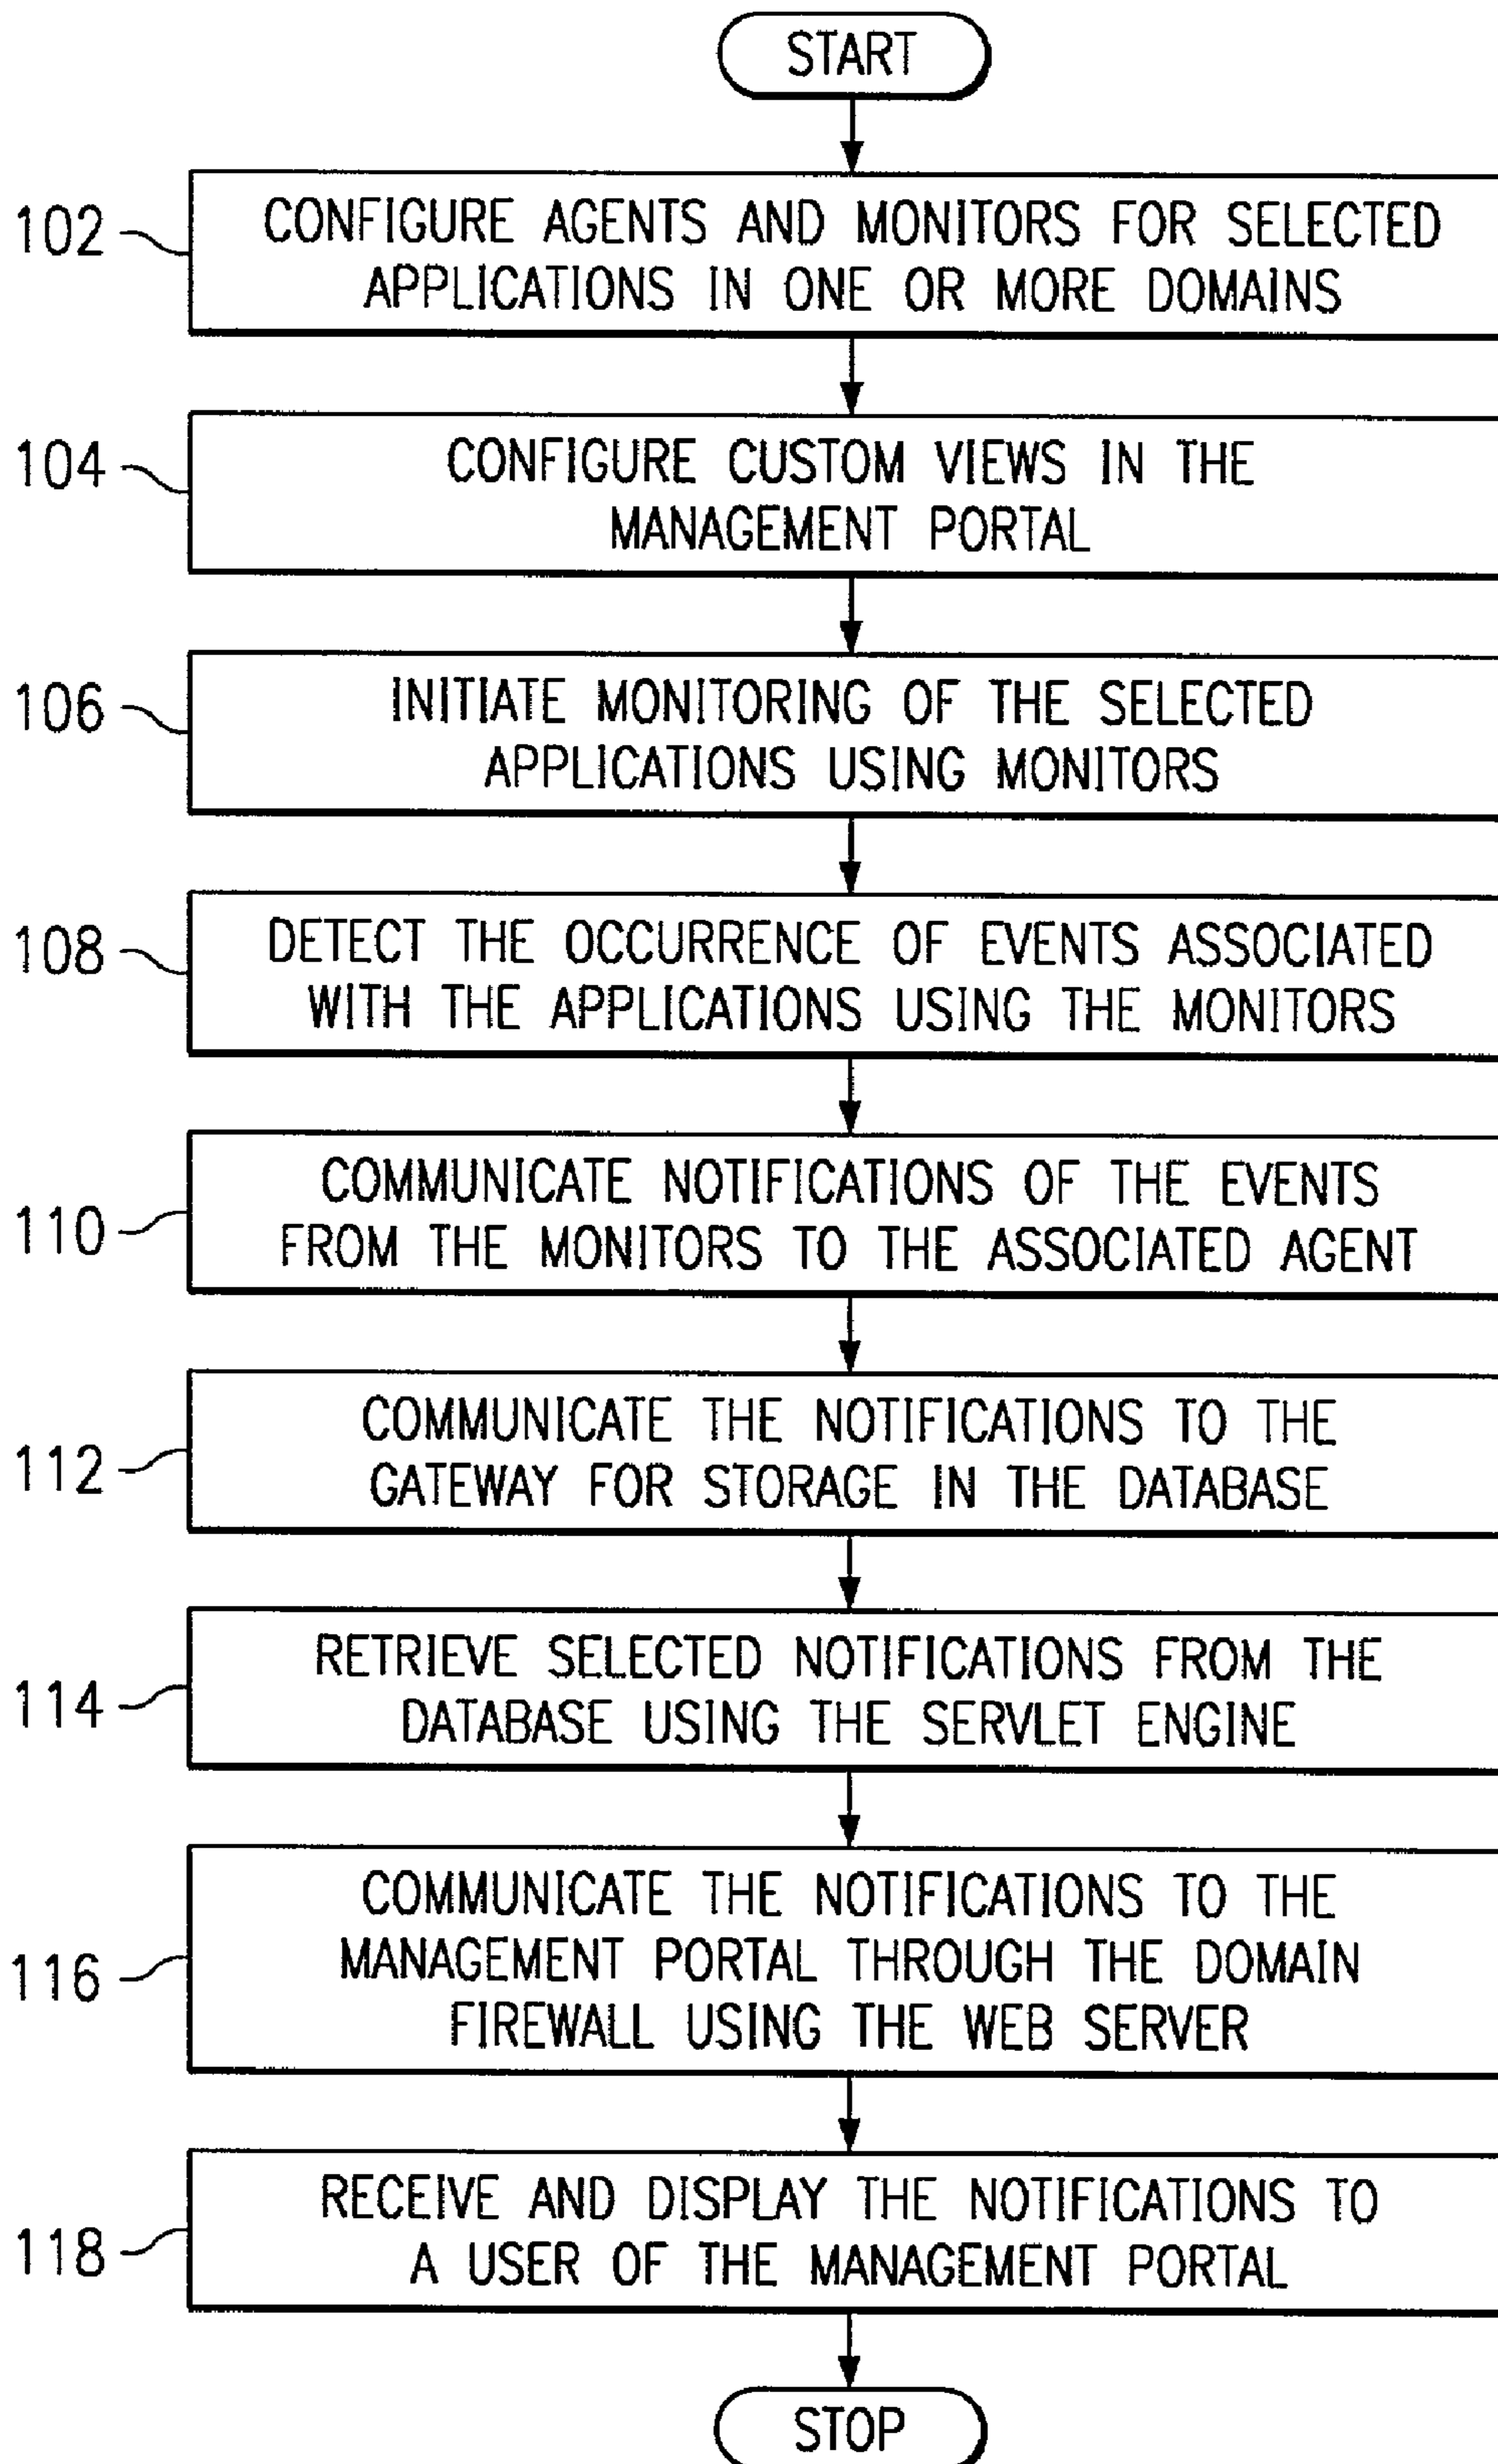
START

102 CONFIGURE AGENTS AND MONITORS FOR SELECTED APPLICATIONS IN ONE OR MORE DOMAINS

104 CONFIGURE CUSTOM VIEWS IN THE MANAGEMENT PORTAL

106 INITIATE MONITORING OF THE SELECTED APPLICATIONS USING MONITORS

108 DETECT THE OCCURRENCE OF EVENTS ASSOCIATED WITH THE APPLICATIONS USING THE MONITORS

110 COMMUNICATE NOTIFICATIONS OF THE EVENTS FROM THE MONITORS TO THE ASSOCIATED AGENT

112 COMMUNICATE THE NOTIFICATIONS TO THE GATEWAY FOR STORAGE IN THE DATABASE

114 RETRIEVE SELECTED NOTIFICATIONS FROM THE DATABASE USING THE SERVLET ENGINE

116 COMMUNICATE THE NOTIFICATIONS TO THE MANAGEMENT PORTAL THROUGH THE DOMAIN FIREWALL USING THE WEB SERVER

118 RECEIVE AND DISPLAY THE NOTIFICATIONS TO A USER OF THE MANAGEMENT PORTAL

STOP